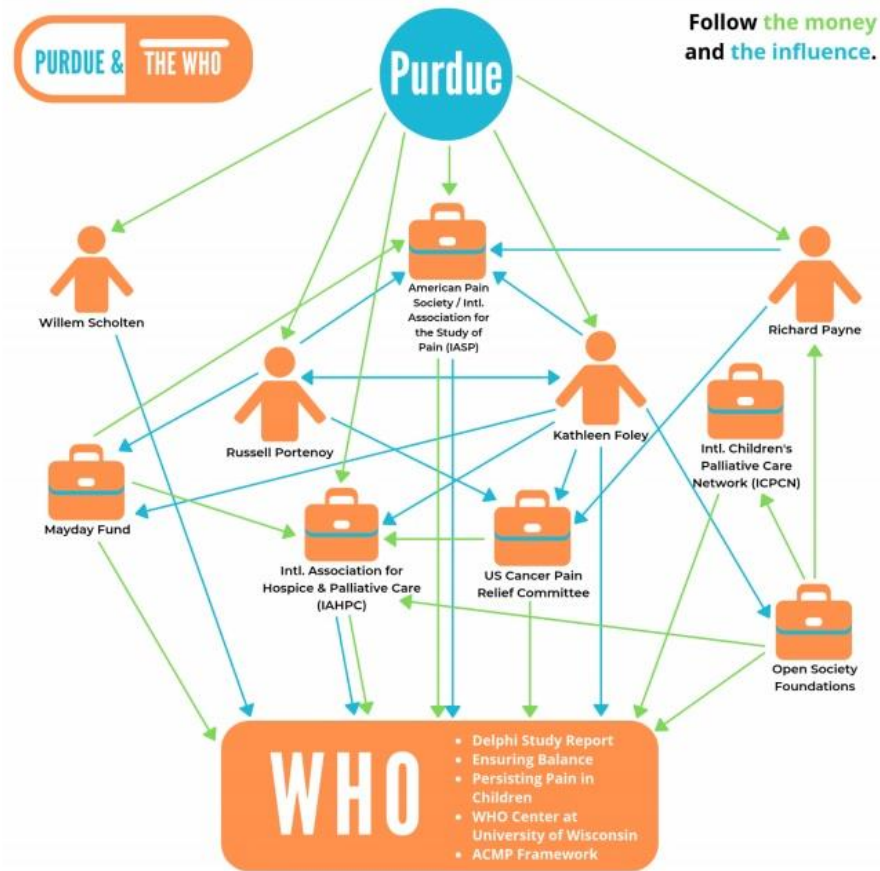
PURDUE & THE WHO

Follow the money and the influence.

Purdue

Willem Scholten

American Pain Society / Intl. Association for the Study of Pain (IASP)

Richard Payne

Russell Portenoy

Kathleen Foley

Intl. Children's Palliative Care Network (ICPCN)

Mayday Fund

Intl. Association for Hospice & Palliative Care (IAHPC)

US Cancer Pain Relief Committee

Open Society Foundations

WHO

- Delphi Study Report
- Ensuring Balance
- Persisting Pain in Children
- WHO Center at University of Wisconsin
- ACMP Framework